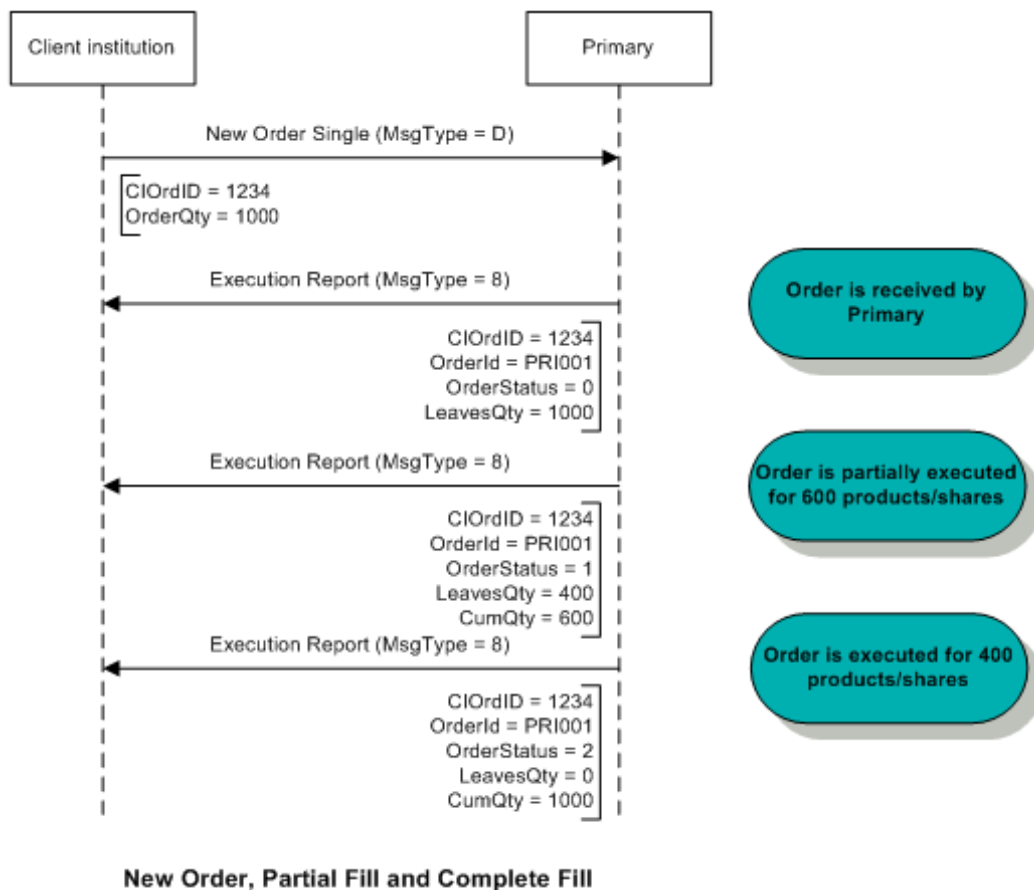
Client institution

Primary

New Order Single (MsgType = D)

ClOrdID = 1234
OrderQty = 1000

Execution Report (MsgType = 8)

Order is received by Primary

ClOrdID = 1234
OrderId = PRI001
OrderStatus = 0
LeavesQty = 1000

Execution Report (MsgType = 8)

Order is partially executed for 600 products/shares

ClOrdID = 1234
OrderId = PRI001
OrderStatus = 1
LeavesQty = 400
CumQty = 600

Execution Report (MsgType = 8)

Order is executed for 400 products/shares

ClOrdID = 1234
OrderId = PRI001
OrderStatus = 2
LeavesQty = 0
CumQty = 1000

New Order, Partial Fill and Complete Fill